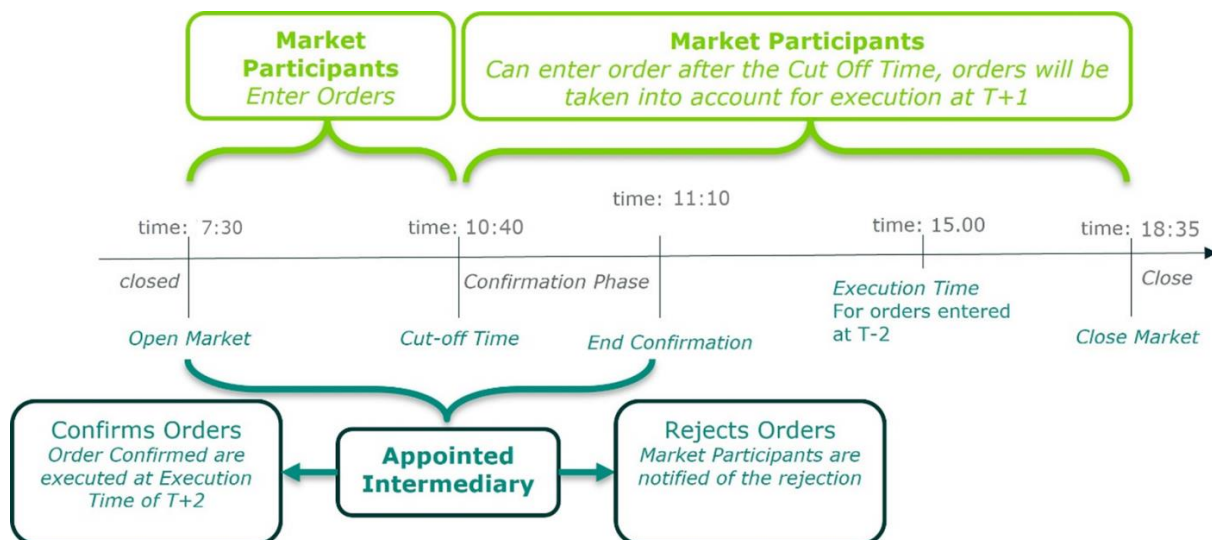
Market Participants
Enter Orders

Market Participants
Can enter order after the Cut Off Time, orders will be taken into account for execution at T+1

time: 11:10

time: 7:30

time: 10:40

time: 15.00

time: 18:35

closed

Confirmation Phase

Close

Execution Time
For orders entered at T-2

Open Market

Cut-off Time

End Confirmation

Close Market

Confirms Orders
Order Confirmed are executed at Execution Time of T+2

Appointed Intermediary

Rejects Orders
Market Participants are notified of the rejection